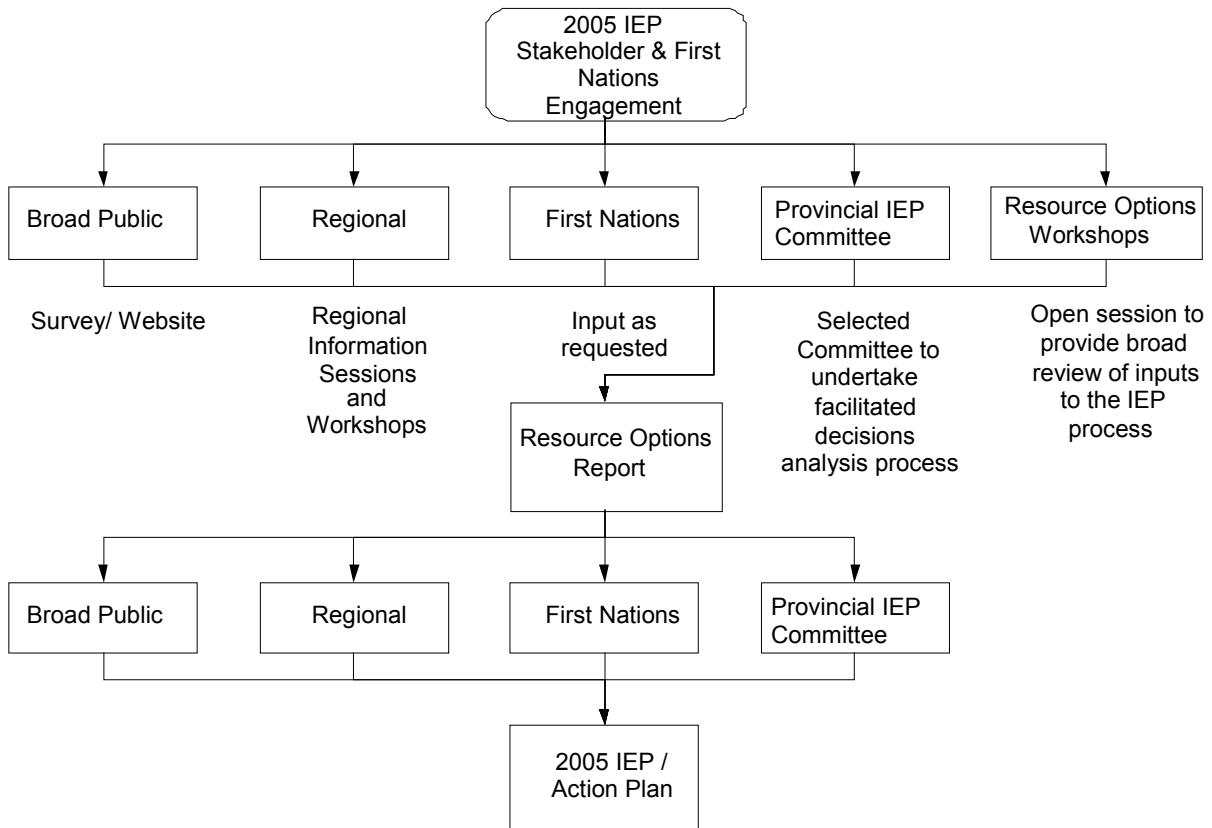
2005 IEP Stakeholder & First Nations Engagement

Broad Public

Regional

First Nations

Provincial IEP Committee

Resource Options Workshops

Survey/ Website

Regional Information Sessions and Workshops

Input as requested

Selected Committee to undertake facilitated decisions analysis process

Open session to provide broad review of inputs to the IEP process

Resource Options Report

Broad Public

Regional

First Nations

Provincial IEP Committee

2005 IEP / Action Plan